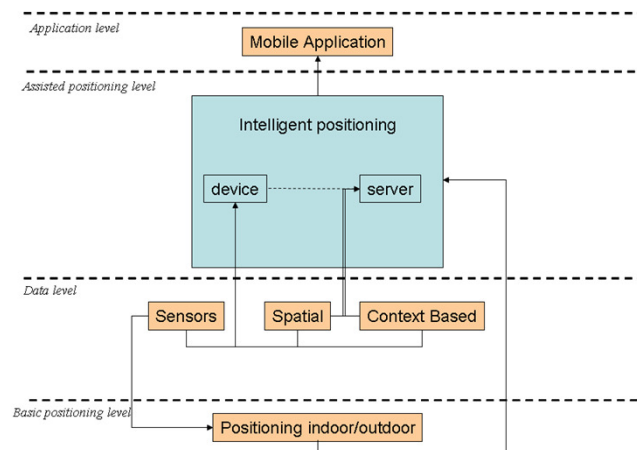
Application level

Mobile Application

Assisted positioning level

Intelligent positioning

device

server

Data level

Sensors

Spatial

Context Based

Basic positioning level

Positioning indoor/outdoor